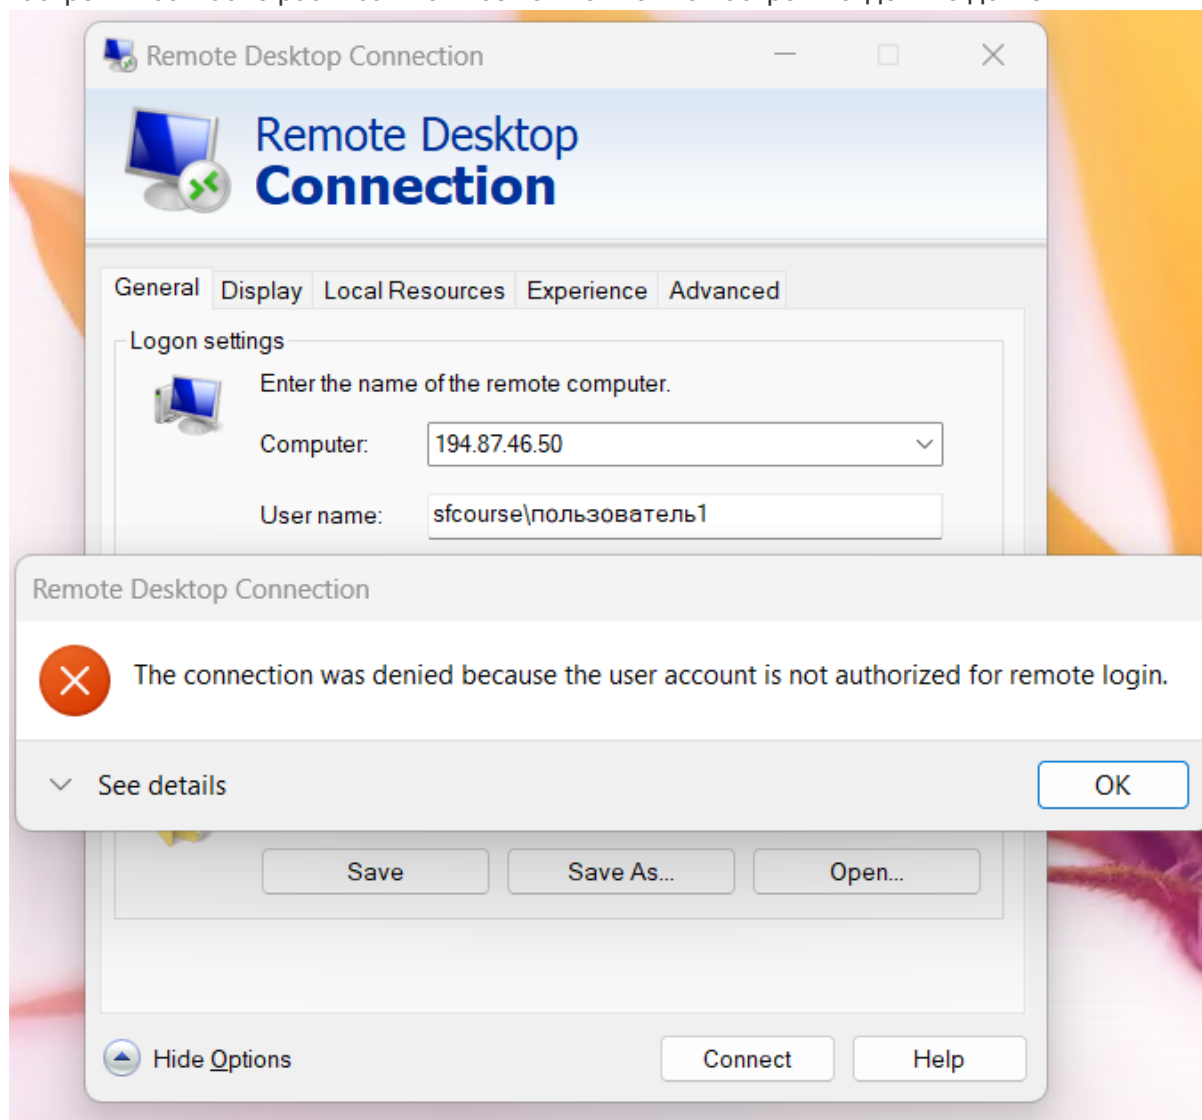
Remote Desktop Connection

Remote Desktop
Connection

General Display Local Resources Experience Advanced

Logon settings

Enter the name of the remote computer.

Computer: 194.87.46.50

User name: sfcourse\пользователь1

Remote Desktop Connection

The connection was denied because the user account is not authorized for remote login.

See details

OK

Save

Save As...

Open...

Hide Options

Connect

Help